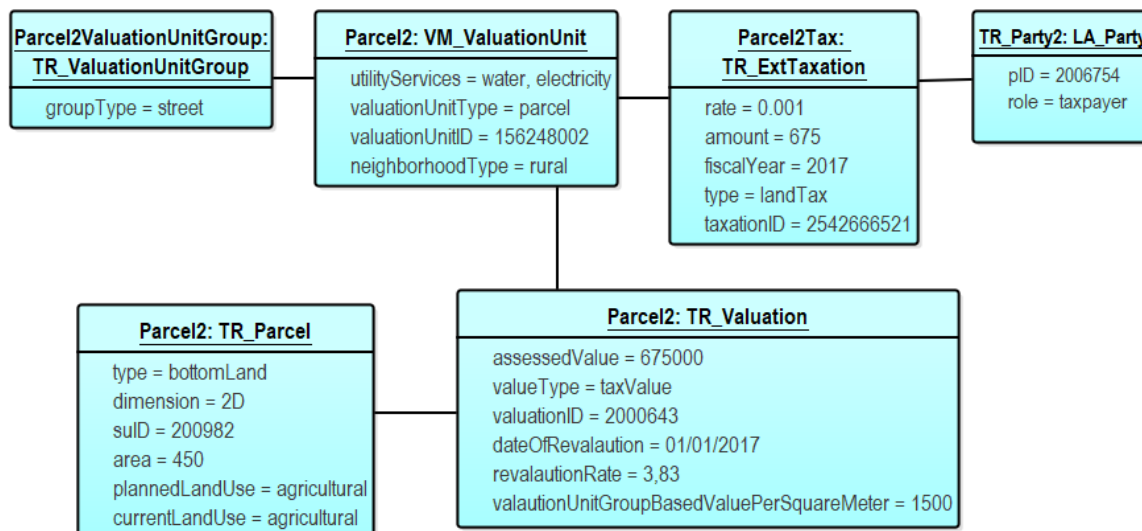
Parcel2ValuationUnitGroup: TR_ValuationUnitGroup

groupType = street

Parcel2: VM_ValuationUnit

utilityServices = water, electricity
valuationUnitType = parcel
valuationUnitID = 156248002
neighborhoodType = rural

Parcel2Tax: TR_ExtTaxation

rate = 0.001
amount = 675
fiscalYear = 2017
type = landTax
taxationID = 2542666521

TR_Party2: LA_Party

pID = 2006754
role = taxpayer

Parcel2: TR_Parcel

type = bottomLand
dimension = 2D
suID = 200982
area = 450
plannedLandUse = agricultural
currentLandUse = agricultural

Parcel2: TR_Valuation

assessedValue = 675000
valueType = taxValue
valuationID = 2000643
dateOfRevalaution = 01/01/2017
revalautionRate = 3,83
valautionUnitGroupBasedValuePerSquareMeter = 1500